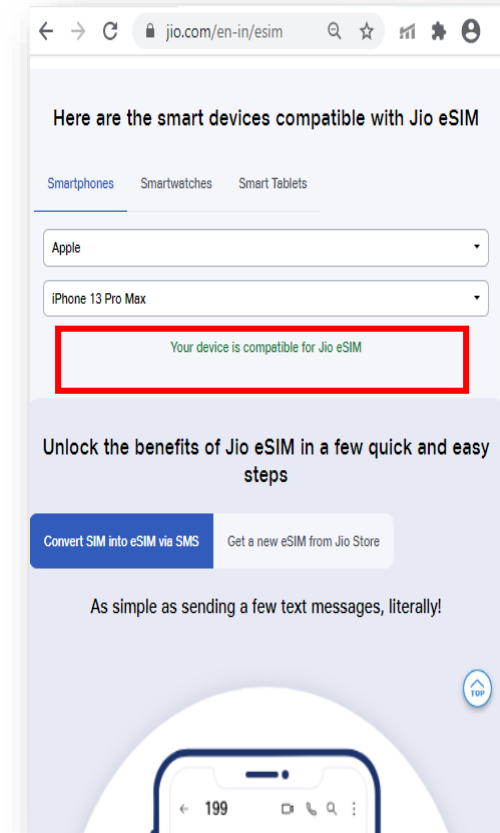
jio.com/en-in/esim

Here are the smart devices compatible with Jio eSIM

Smartphones Smartwatches Smart Tablets

Apple

iPhone 13 Pro Max

Your device is compatible for Jio eSIM

Unlock the benefits of Jio eSIM in a few quick and easy steps

Convert SIM into eSIM via SMS Get a new eSIM from Jio Store

As simple as sending a few text messages, literally!

TOP

199